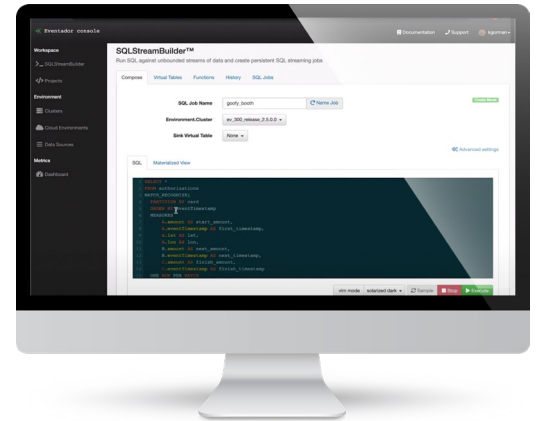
Eventador console

Documentation Support kgorman

Workspace
SQLStreamBuilder
Projects
Environment
Clusters
Cloud Environments
Data Sources
Metrics
Dashboard

SQLStreamBuilder™
Run SQL against unbounded streams of data and create persistent SQL streaming jobs.

Compose Virtual Tables Functions History SQL Jobs

SQL Job Name goofy_booth Name Job
Environment.Cluster ev_300_release_2.0.0.0
Sink Virtual Table None

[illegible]

Advanced settings

SQL Materialized View

SELECT *
FROM Authorizations
MATCH_RECOGNIZE(
PARTITION BY card
ORDER BY eventTimestamp
MEASURES
A.amount AS start_amount,
A.eventTimestamp AS first_timestamp,
A.lat AS lat,
A.lon AS lon,
B.amount AS next_amount,
B.eventTimestamp AS next_timestamp,
C.amount AS finish_amount,
C.eventTimestamp AS finish_timestamp
ONE ROW PER MATCH

vim mode solarized dark Sample Stop Execute